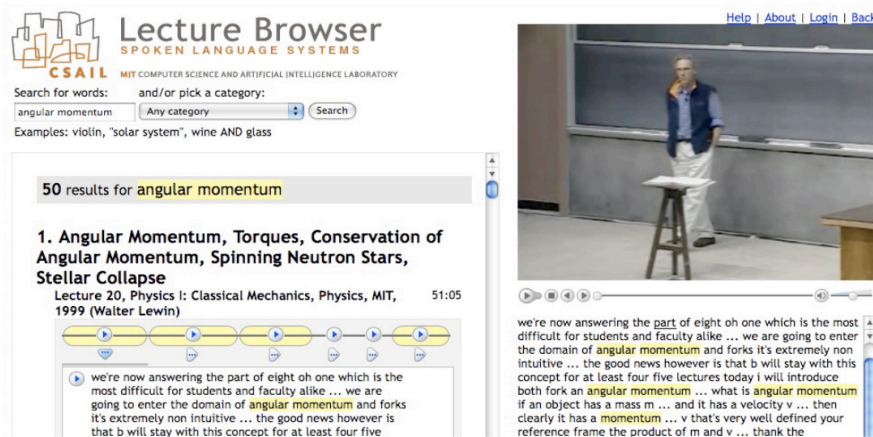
CSAIL

Lecture Browser
SPOKEN LANGUAGE SYSTEMS
MIT COMPUTER SCIENCE AND ARTIFICIAL INTELLIGENCE LABORATORY

Help | About | Login | Back

Search for words: and/or pick a category:
angular momentum Any category Search
Examples: violin, "solar system", wine AND glass

50 results for angular momentum

1. Angular Momentum, Torques, Conservation of Angular Momentum, Spinning Neutron Stars, Stellar Collapse

Lecture 20, Physics I: Classical Mechanics, Physics, MIT, 1999 (Walter Lewin) 51:05

we're now answering the part of eight oh one which is the most difficult for students and faculty alike ... we are going to enter the domain of angular momentum and forks it's extremely non intuitive ... the good news however is that b will stay with this concept for at least four five

we're now answering the part of eight oh one which is the most difficult for students and faculty alike ... we are going to enter the domain of angular momentum and forks it's extremely non intuitive ... the good news however is that b will stay with this concept for at least four five lectures today i will introduce both fork an angular momentum ... what is angular momentum if an object has a mass m ... and it has a velocity v ... then clearly it has a momentum ... v that's very well defined your reference frame the product of m and v ... thank the